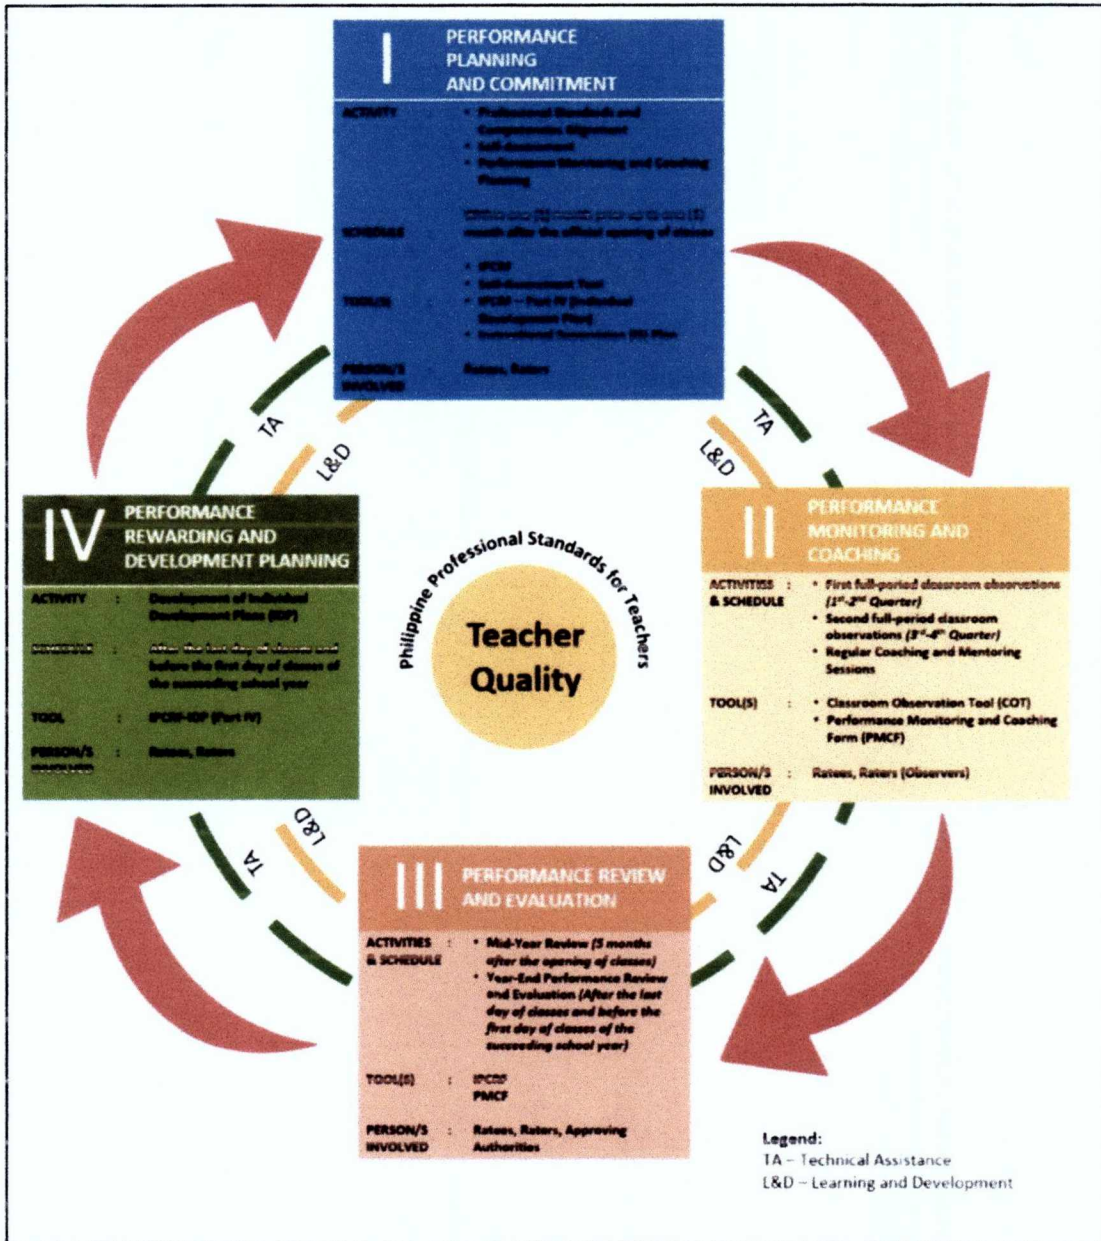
I PERFORMANCE PLANNING AND COMMITMENT

ACTIVITY : • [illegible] • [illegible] • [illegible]

SCHEDULE : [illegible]

TOOL(S) : • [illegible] • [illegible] • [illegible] • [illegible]

PERSON/S INVOLVED : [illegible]

TA L&D

II PERFORMANCE MONITORING AND COACHING

ACTIVITIES & SCHEDULE : • First full-period classroom observations ($1^{st}$-$2^{nd}$ Quarter) • Second full-period classroom observations ($3^{rd}$-$4^{th}$ Quarter) • Regular Coaching and Mentoring Sessions

TOOL(S) : • Classroom Observation Tool (COT) • Performance Monitoring and Coaching Form (PMCF)

PERSON/S INVOLVED : Ratees, Raters (Observers)

L&D TA

III PERFORMANCE REVIEW AND EVALUATION

ACTIVITIES & SCHEDULE : • Mid-Year Review (5 months after the opening of classes) • Year-End Performance Review and Evaluation (After the last day of classes and before the first day of classes of the succeeding school year)

TOOL(S) : IPCRF PMCF

PERSON/S INVOLVED : Ratees, Raters, Approving Authorities

TA L&D

IV PERFORMANCE REWARDING AND DEVELOPMENT PLANNING

ACTIVITY : Development of Individual Development Plans (IDP)

SCHEDULE : After the last day of classes and before the first day of classes of the succeeding school year

TOOL : IPCRF-IDP (Part IV)

PERSON/S INVOLVED : Ratees, Raters

TA L&D

Philippine Professional Standards for Teachers

Teacher Quality

Legend:
TA – Technical Assistance
L&D – Learning and Development